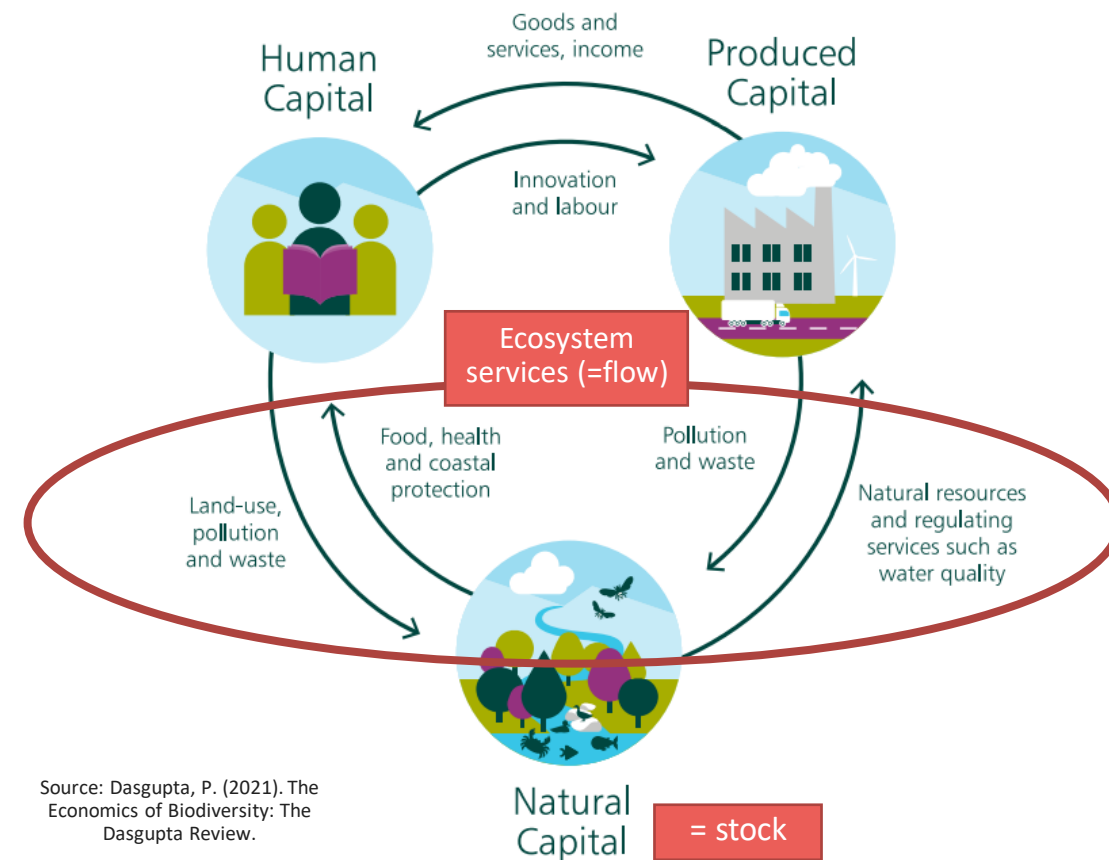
Goods and services, income

Human Capital

Produced Capital

Innovation and labour

Ecosystem services (=flow)

Food, health and coastal protection

Pollution and waste

Land-use, pollution and waste

Natural resources and regulating services such as water quality

Source: Dasgupta, P. (2021). The Economics of Biodiversity: The Dasgupta Review.

Natural Capital

= stock